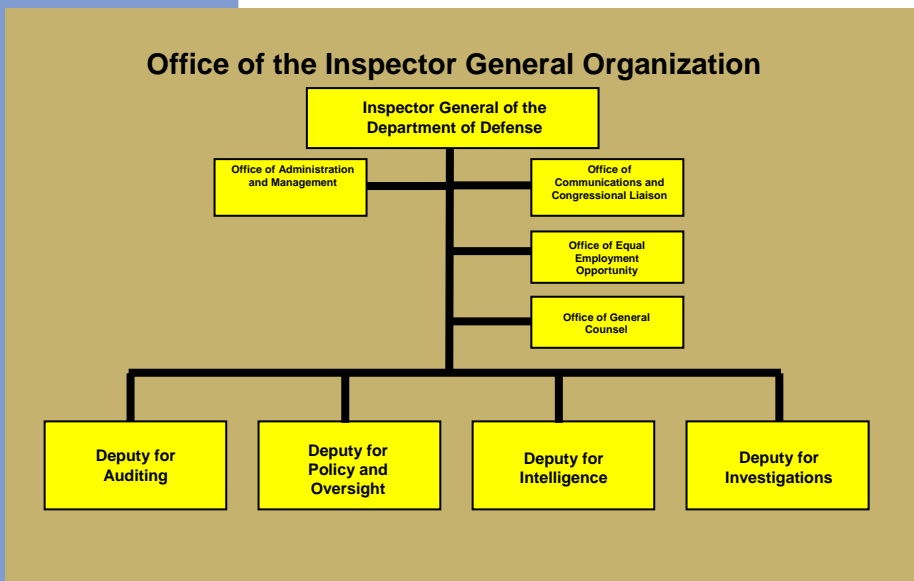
Office of the Inspector General Organization

Inspector General of the Department of Defense

Office of Administration and Management

Office of Communications and Congressional Liaison

Office of Equal Employment Opportunity

Office of General Counsel

Deputy for Auditing

Deputy for Policy and Oversight

Deputy for Intelligence

Deputy for Investigations